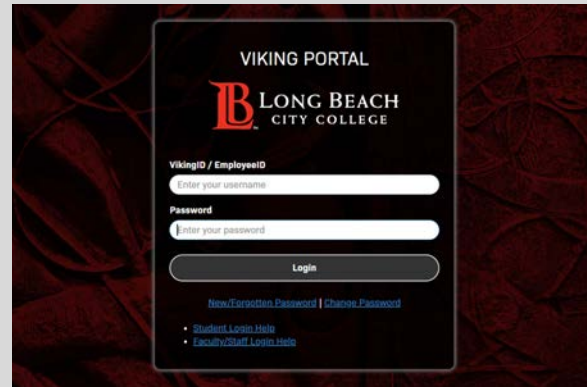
VIKING PORTAL

LB LONG BEACH CITY COLLEGE

VikingID / EmployeeID

Enter your username

Password

Enter your password

Login

New/Forgotten Password | Change Password

- Student Login Help
- Faculty/Staff Login Help